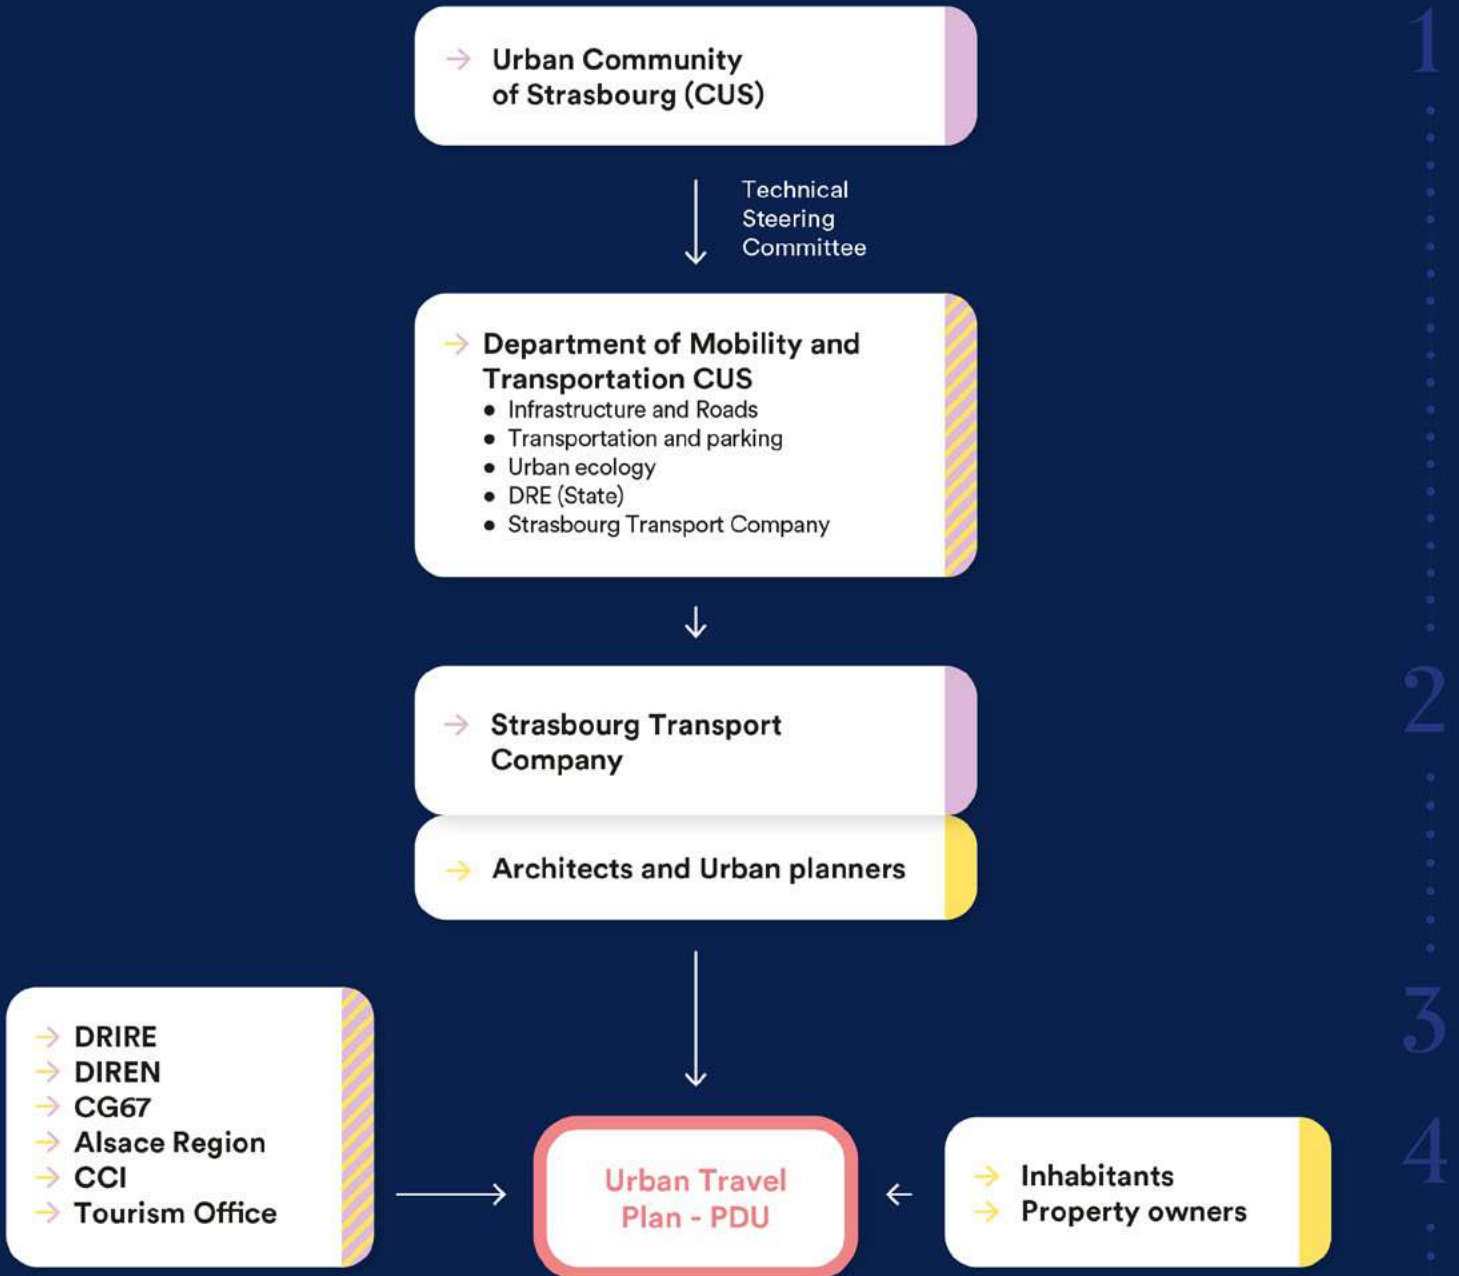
1

→ Urban Community of Strasbourg (CUS)

Technical Steering Committee

→ Department of Mobility and Transportation CUS
- Infrastructure and Roads
- Transportation and parking
- Urban ecology
- DRE (State)
- Strasbourg Transport Company

2

→ Strasbourg Transport Company

→ Architects and Urban planners

3

→ DRIRE
→ DIREN
→ CG67
→ Alsace Region
→ CCI
→ Tourism Office

4

Urban Travel Plan - PDU

→ Inhabitants
→ Property owners